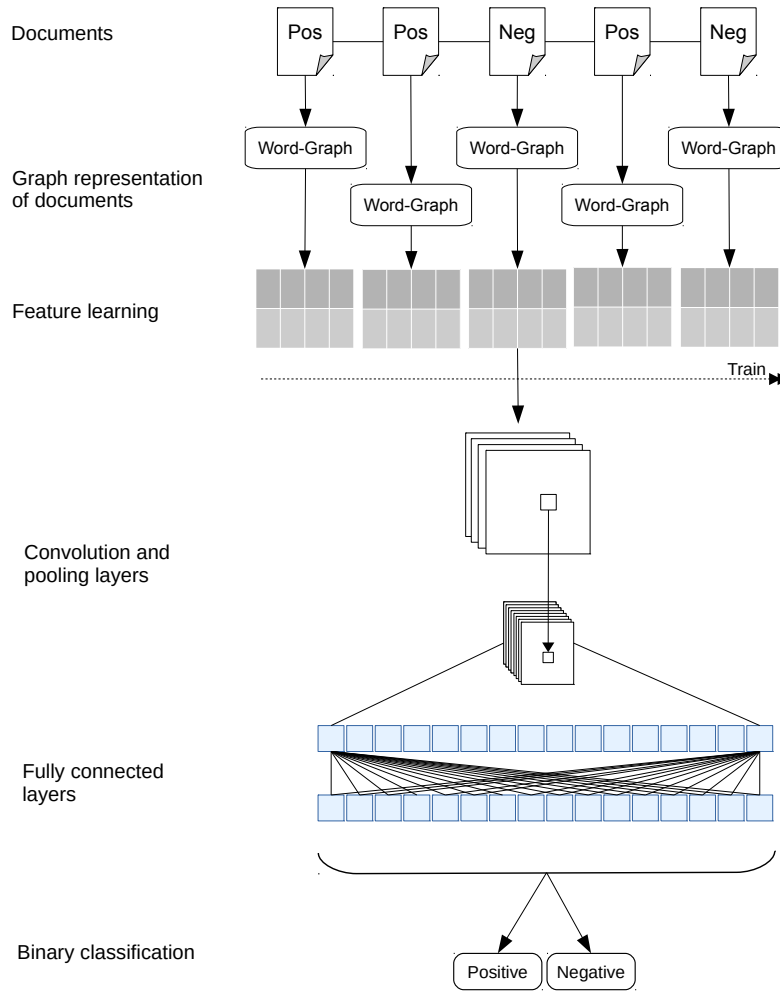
Documents

Pos

Pos

Neg

Pos

Neg

Word-Graph

Word-Graph

Word-Graph

Word-Graph

Word-Graph

Graph representation of documents

Feature learning

Train

Convolution and pooling layers

Fully connected layers

Binary classification

Positive

Negative